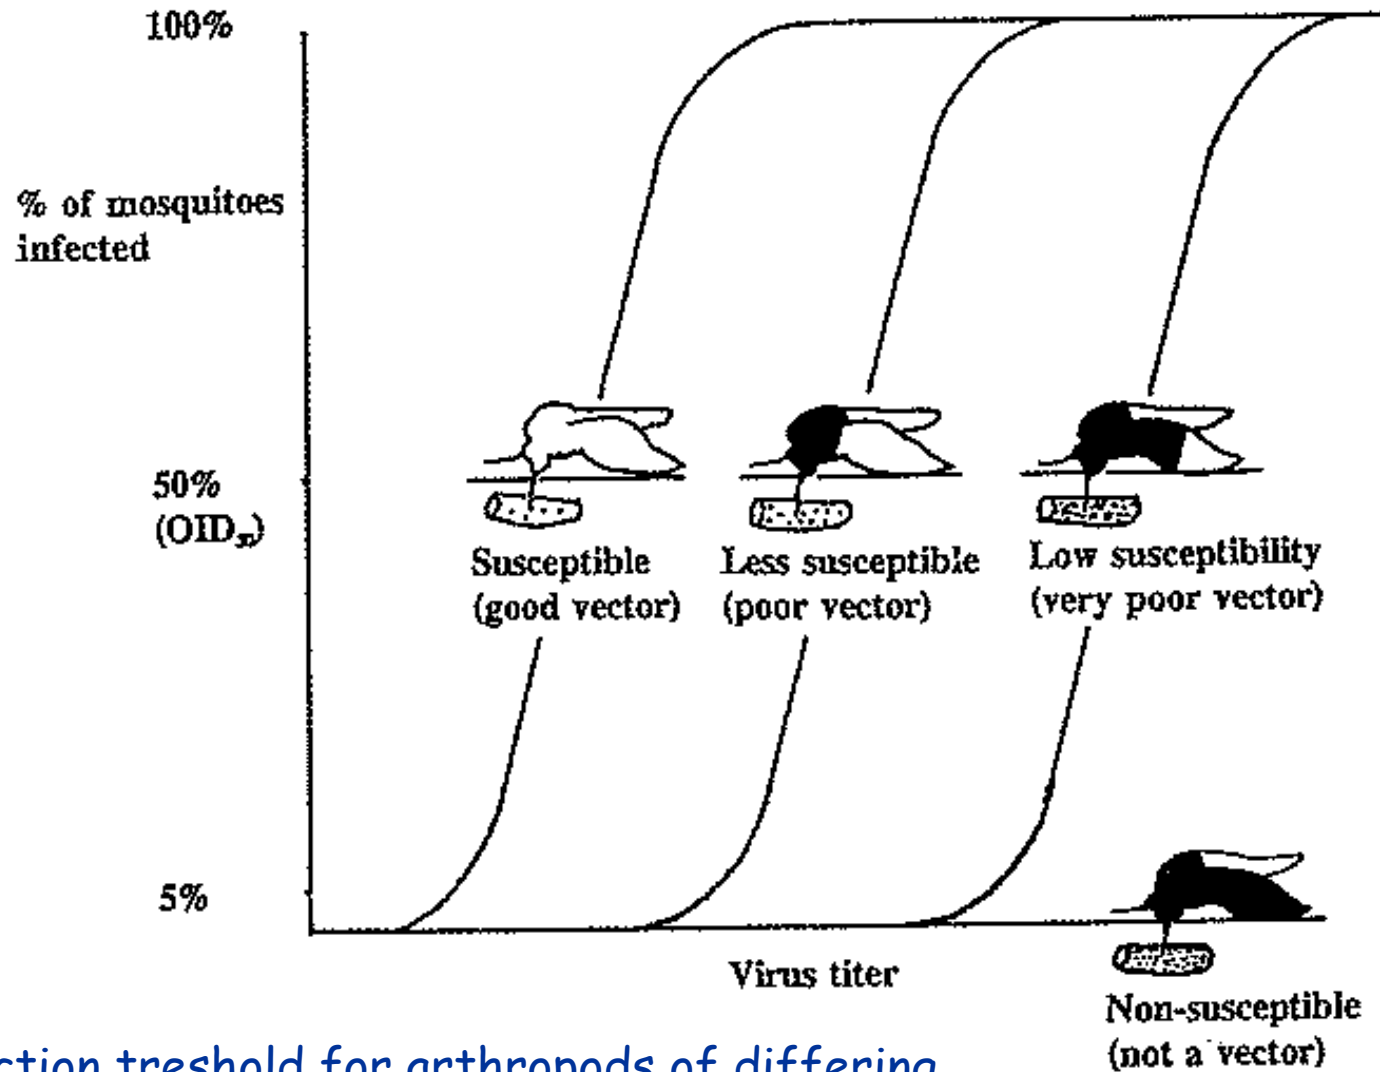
100%

% of mosquitoes infected

50% ($OID_{50}$)

5%

Susceptible (good vector)

Less susceptible (poor vector)

Low susceptibility (very poor vector)

Virus titer

Non-susceptible (not a vector)

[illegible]ction treshold for arthropods of differing